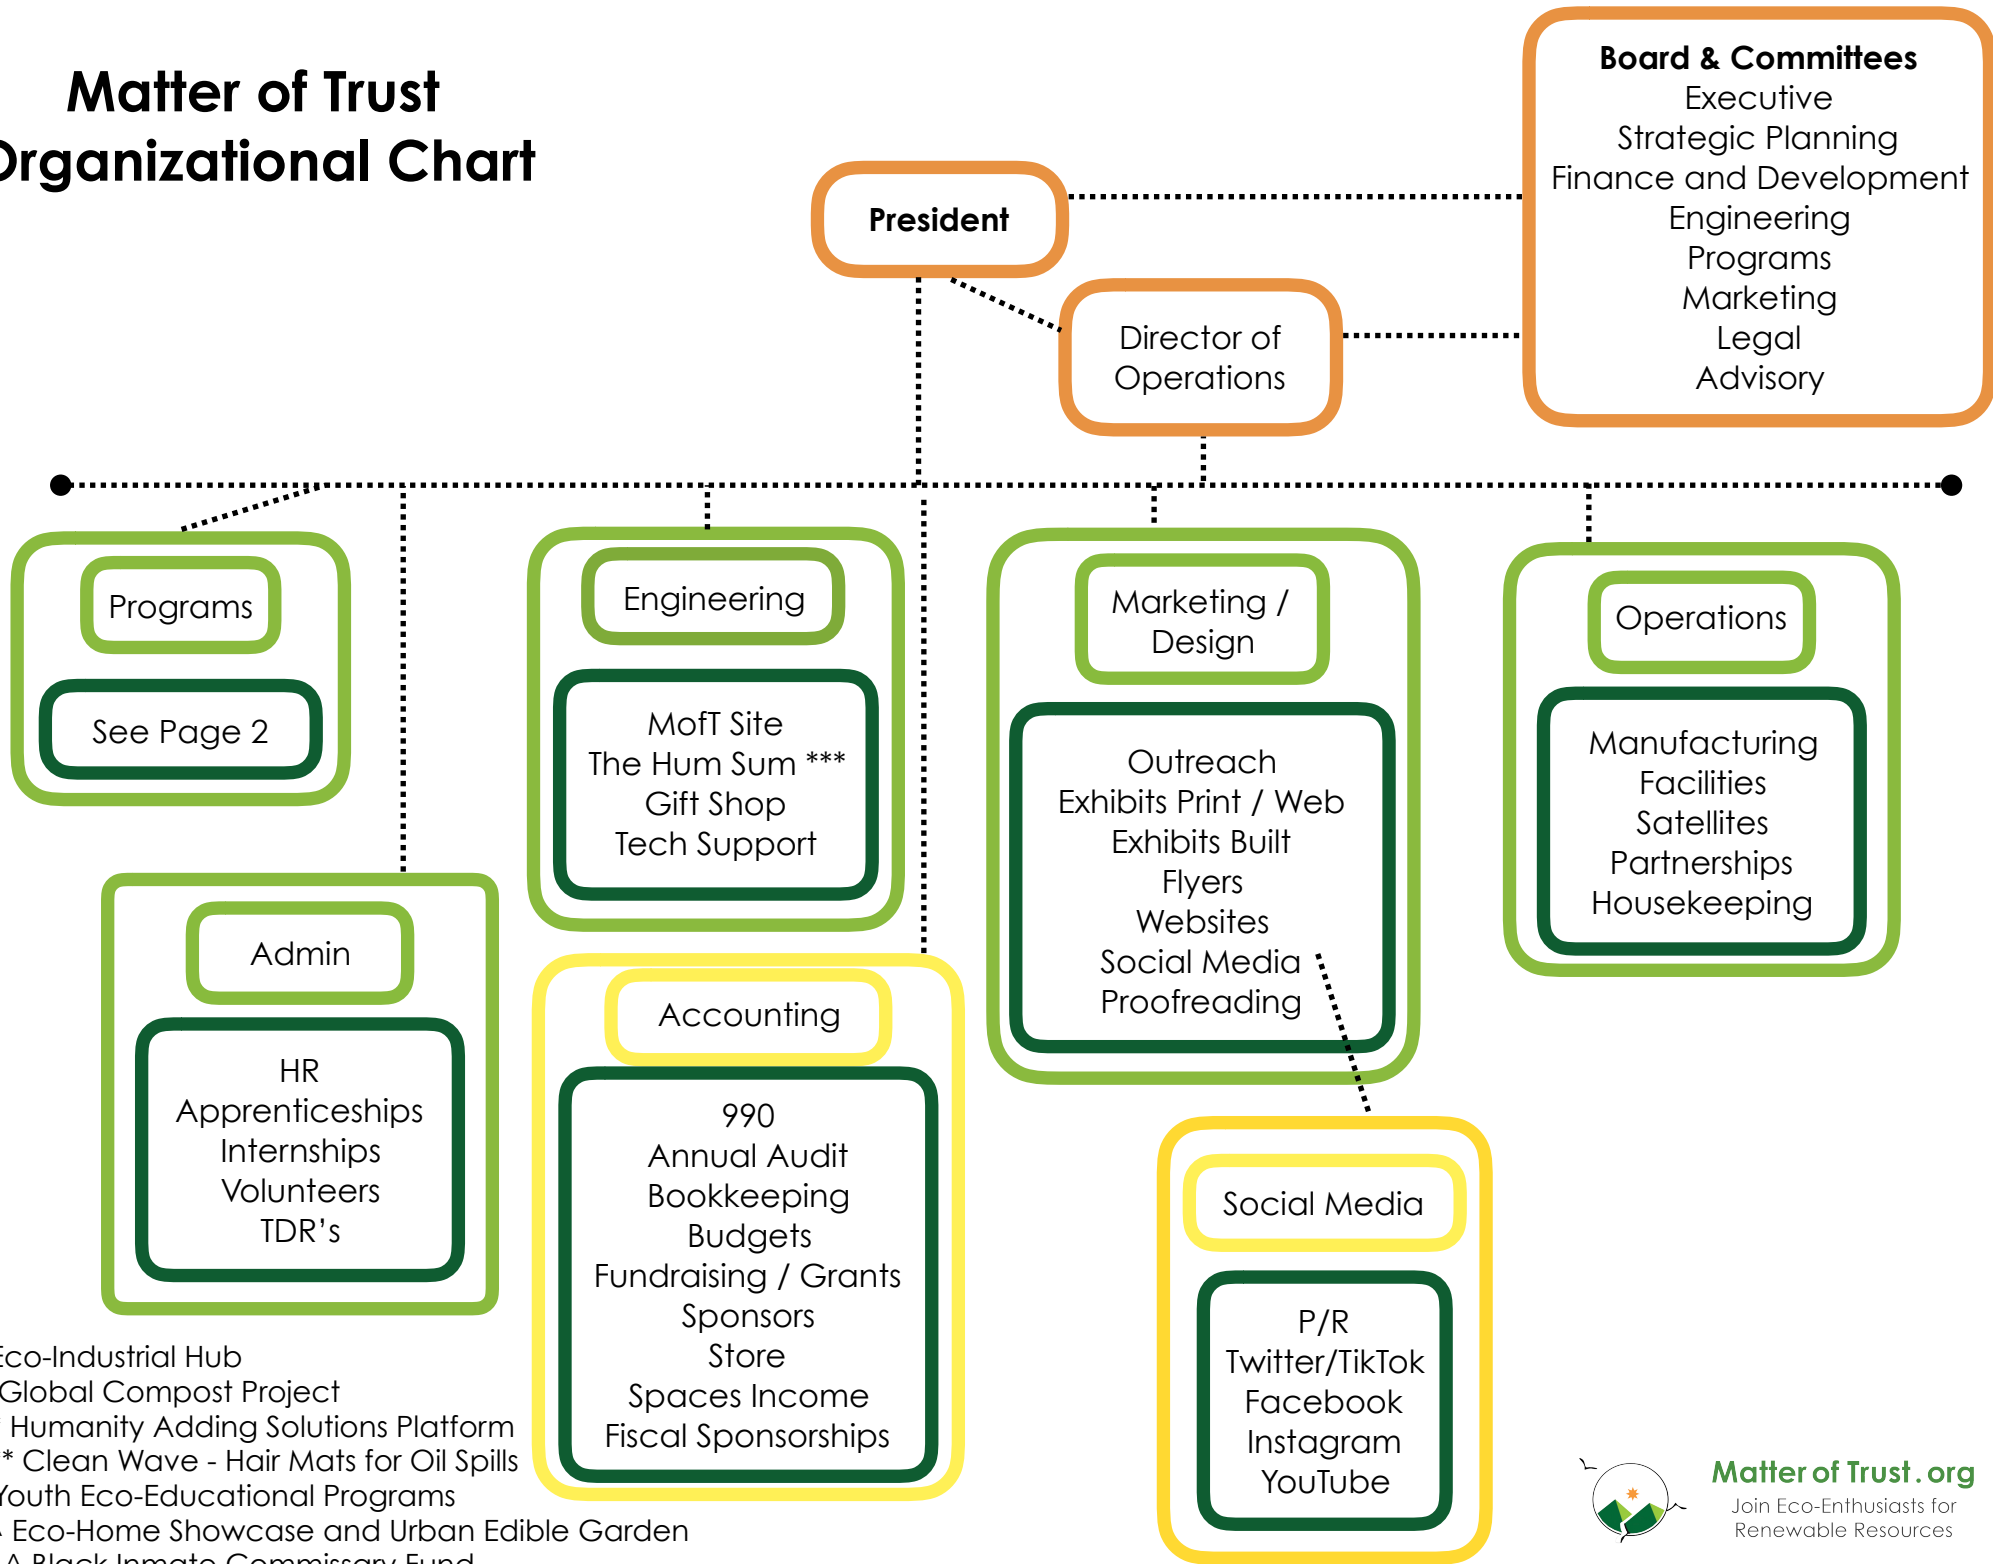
Matter of Trust
Organizational Chart

President

Board & Committees
Executive
Strategic Planning
Finance and Development
Engineering
Programs
Marketing
Legal
Advisory

Director of Operations

Programs
See Page 2

Engineering
MofT Site
The Hum Sum ***
Gift Shop
Tech Support

Marketing / Design
Outreach
Exhibits Print / Web
Exhibits Built
Flyers
Websites
Social Media
Proofreading

Operations
Manufacturing
Facilities
Satellites
Partnerships
Housekeeping

Admin
HR
Apprenticeships
Internships
Volunteers
TDR's

Accounting
990
Annual Audit
Bookkeeping
Budgets
Fundraising / Grants
Sponsors
Store
Spaces Income
Fiscal Sponsorships

Social Media
P/R
Twitter/TikTok
Facebook
Instagram
YouTube

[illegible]co-Industrial Hub
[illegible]Global Compost Project
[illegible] Humanity Adding Solutions Platform
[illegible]* Clean Wave - Hair Mats for Oil Spills
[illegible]outh Eco-Educational Programs
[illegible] Eco-Home Showcase and Urban Edible Garden
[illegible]

Matter of Trust.org
Join Eco-Enthusiasts for Renewable Resources